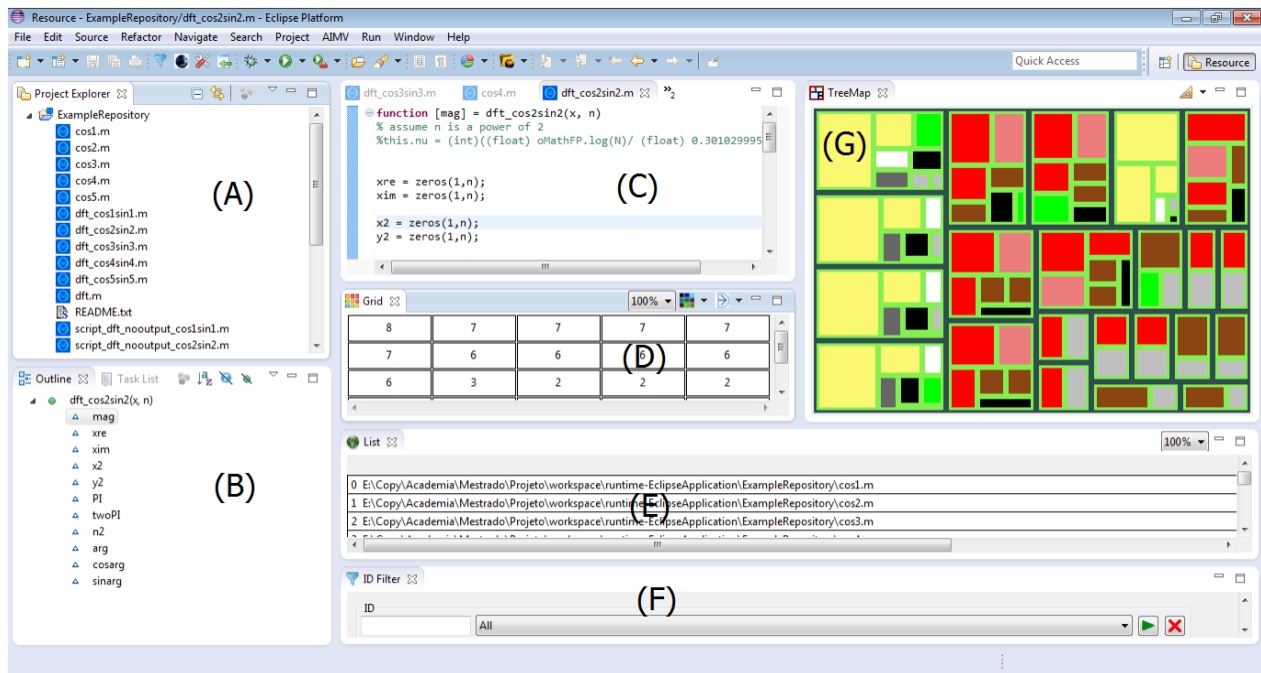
Resource - ExampleRepository/dft_cos2sin2.m - Eclipse Platform

File Edit Source Refactor Navigate Search Project AIMV Run Window Help

Quick Access

Resource

Project Explorer

ExampleRepository
cos1.m
cos2.m
cos3.m
cos4.m
cos5.m
dft_cos1sin1.m
dft_cos2sin2.m
dft_cos3sin3.m
dft_cos4sin4.m
dft_cos5sin5.m
dft.m
README.txt
script_dft_nooutput_cos1sin1.m
script_dft_nooutput_cos2sin2.m

(A)

Outline Task List

dft_cos2sin2(x, n)
mag
xre
xim
x2
y2
PI
twoPI
n2
arg
cosarg
sinarg

(B)

dft_cos3sin3.m cos4.m dft_cos2sin2.m »2

function [mag] = dft_cos2sin2(x, n)
% assume n is a power of 2
%this.nu = (int)((float) oMathFP.log(N)/ (float) 0.301029995

xre = zeros(1,n);
xim = zeros(1,n);

x2 = zeros(1,n);
y2 = zeros(1,n);

(C)

Grid 100%

| 8 | 7 | 7 | 7 | 7 |
|---|---|---|---|---|
| 7 | 6 | 6 | 6 | 6 |
| 6 | 3 | 2 | 2 | 2 |

(D)

TreeMap

(G)

List 100%

0 E:\Copy\Academia\Mestrado\Projeto\workspace\runtime-EclipseApplication\ExampleRepository\cos1.m
1 E:\Copy\Academia\Mestrado\Projeto\workspace\runtime-EclipseApplication\ExampleRepository\cos2.m
2 E:\Copy\Academia\Mestrado\Projeto\workspace\runtime-EclipseApplication\ExampleRepository\cos3.m

(E)

ID Filter

ID

All

(F)